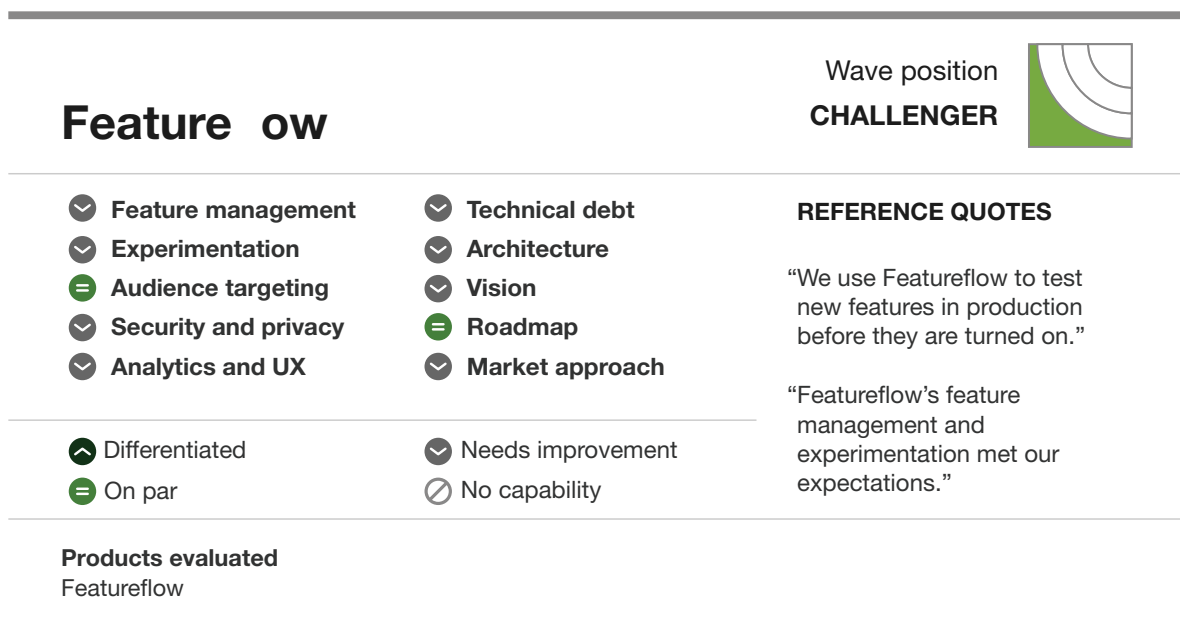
Feature ow

Wave position
CHALLENGER

Feature management
Experimentation
Audience targeting
Security and privacy
Analytics and UX

Technical debt
Architecture
Vision
Roadmap
Market approach

REFERENCE QUOTES

"We use Featureflow to test new features in production before they are turned on."

"Featureflow's feature management and experimentation met our expectations."

Differentiated
On par

Needs improvement
No capability

Products evaluated
Featureflow